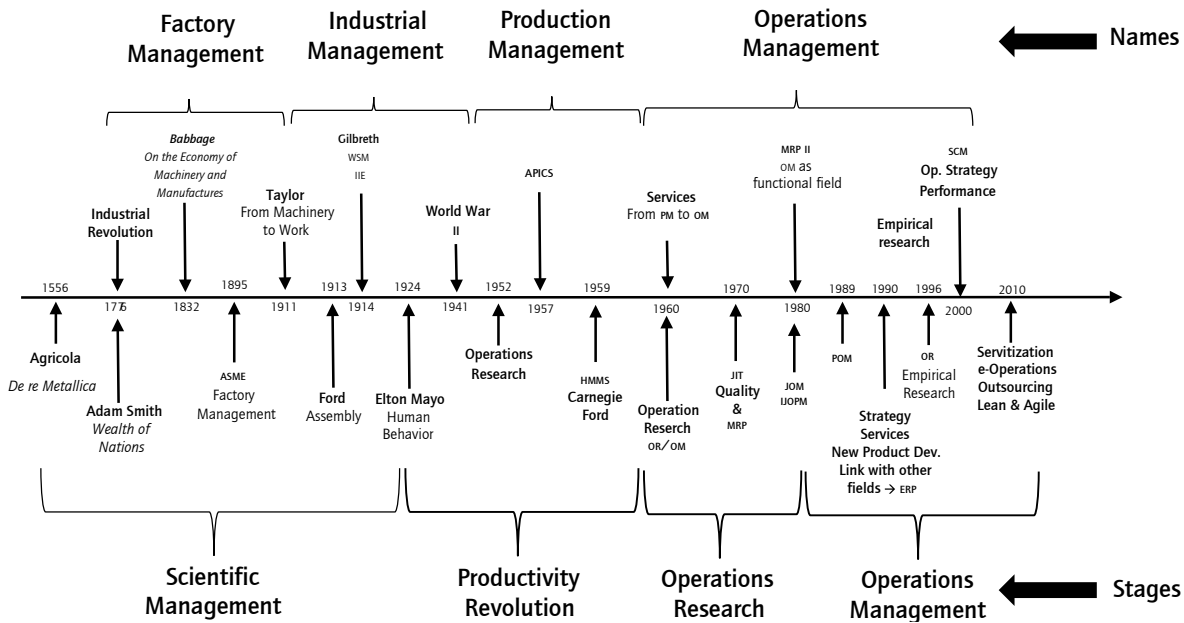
Factory Management

Industrial Management

Production Management

Operations Management

Names

Babbage
On the Economy of Machinery and Manufactures

Gilbreth
WSM
IIE

APICS

MRP II
OM as functional field

SCM
Op. Strategy
Performance

Industrial Revolution

Taylor
From Machinery to Work

World War II

Services
From PM to OM

Empirical research

1556 1776 1832 1895 1911 1913 1914 1924 1941 1952 1957 1959 1960 1970 1980 1989 1990 1996 2000 2010

Agricola
De re Metallica

Adam Smith
Wealth of Nations

ASME
Factory Management

Ford
Assembly

Elton Mayo
Human Behavior

Operations Research

HMMS
Carnegie
Ford

Operation Research
OR/OM

JIT
Quality
&
MRP

JOM
IJOPM

POM

Strategy
Services
New Product Dev.
Link with other fields → ERP

OR
Empirical Research

Servitization
e-Operations
Outsourcing
Lean & Agile

Scientific Management

Productivity Revolution

Operations Research

Operations Management

Stages